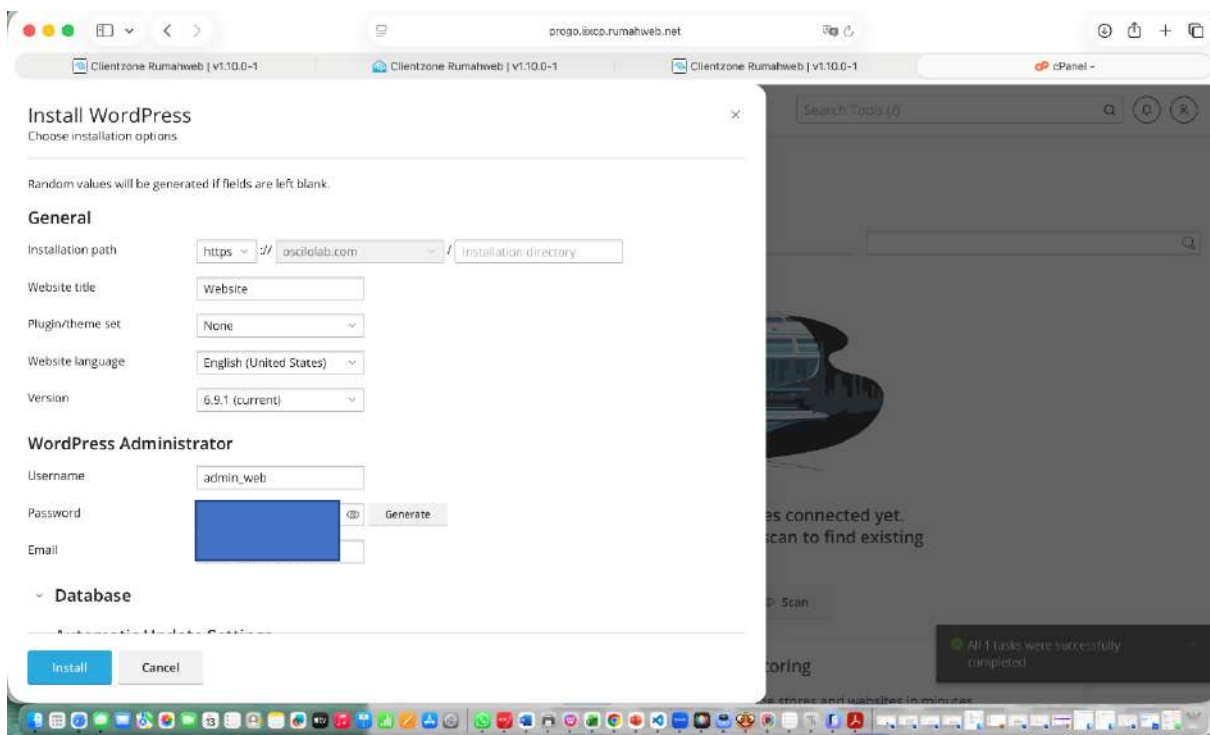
progo.iixcp.rumahweb.net

Clientzone Rumahweb | v1.10.0-1
Clientzone Rumahweb | v1.10.0-1
Clientzone Rumahweb | v1.10.0-1
cPanel -

Install WordPress
Choose installation options

×

Random values will be generated if fields are left blank.

General

Installation path https :// oscilolab.com / Installation directory

Website title Website

Plugin/theme set None

Website language English (United States)

Version 6.9.1 (current)

WordPress Administrator

Username admin_web

Password Generate

Email

Database

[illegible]

Install Cancel

Search Tools (/)

es connected yet.
scan to find existing

Scan

All 1 tasks were successfully completed

toring

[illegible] stores and websites in minutes